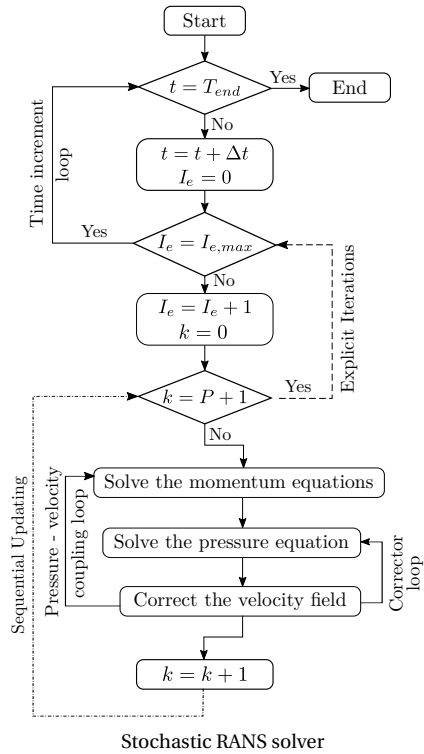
Start

$t = T_{end}$

Yes

End

No

Time increment loop

$t = t + \Delta t$
$I_e = 0$

Yes

$I_e = I_{e,max}$

No

$I_e = I_e + 1$
$k = 0$

Explicit Iterations

$k = P + 1$

Yes

No

Sequential Updating

Pressure - velocity coupling loop

Solve the momentum equations

Solve the pressure equation

Corrector loop

Correct the velocity field

$k = k + 1$

Stochastic RANS solver